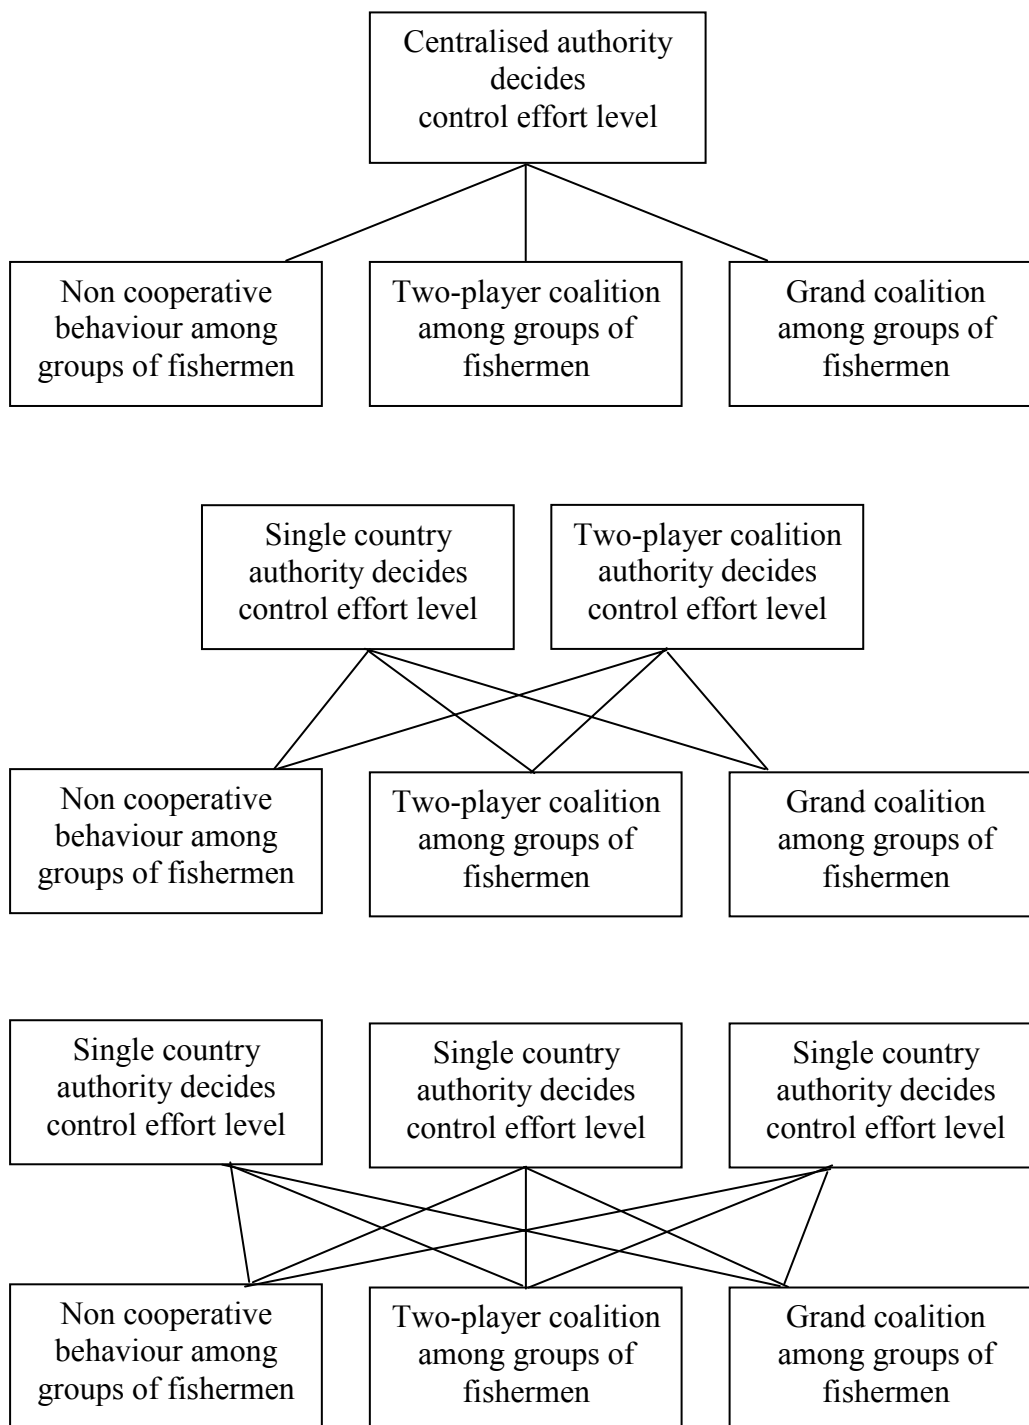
Centralised authority decides control effort level

Non cooperative behaviour among groups of fishermen

Two-player coalition among groups of fishermen

Grand coalition among groups of fishermen

Single country authority decides control effort level

Two-player coalition authority decides control effort level

Non cooperative behaviour among groups of fishermen

Two-player coalition among groups of fishermen

Grand coalition among groups of fishermen

Single country authority decides control effort level

Single country authority decides control effort level

Single country authority decides control effort level

Non cooperative behaviour among groups of fishermen

Two-player coalition among groups of fishermen

Grand coalition among groups of fishermen